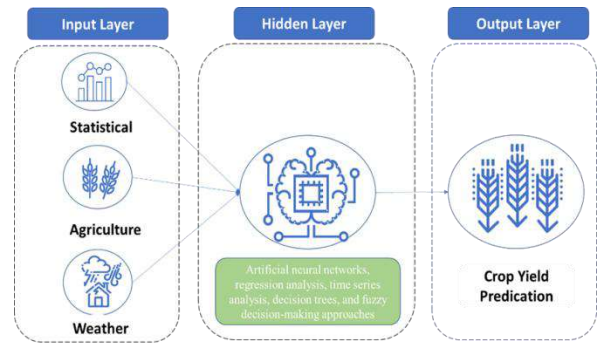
Input Layer

Statistical

Agriculture

Weather

Hidden Layer

Artificial neural networks, regression analysis, time series analysis, decision trees, and fuzzy decision-making approaches

Output Layer

Crop Yield Predication